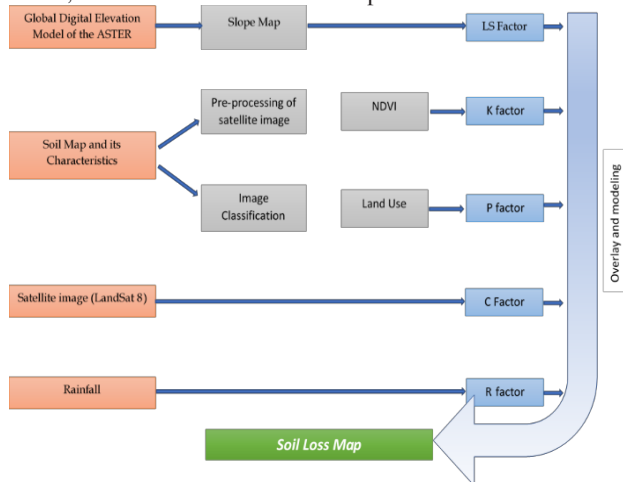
Global Digital Elevation Model of the ASTER

Slope Map

LS Factor

Soil Map and its Characteristics

Pre-processing of satellite image

NDVI

K factor

Image Classification

Land Use

P factor

Overlay and modeling

Satellite image (LandSat 8)

C Factor

Rainfall

R factor

Soil Loss Map